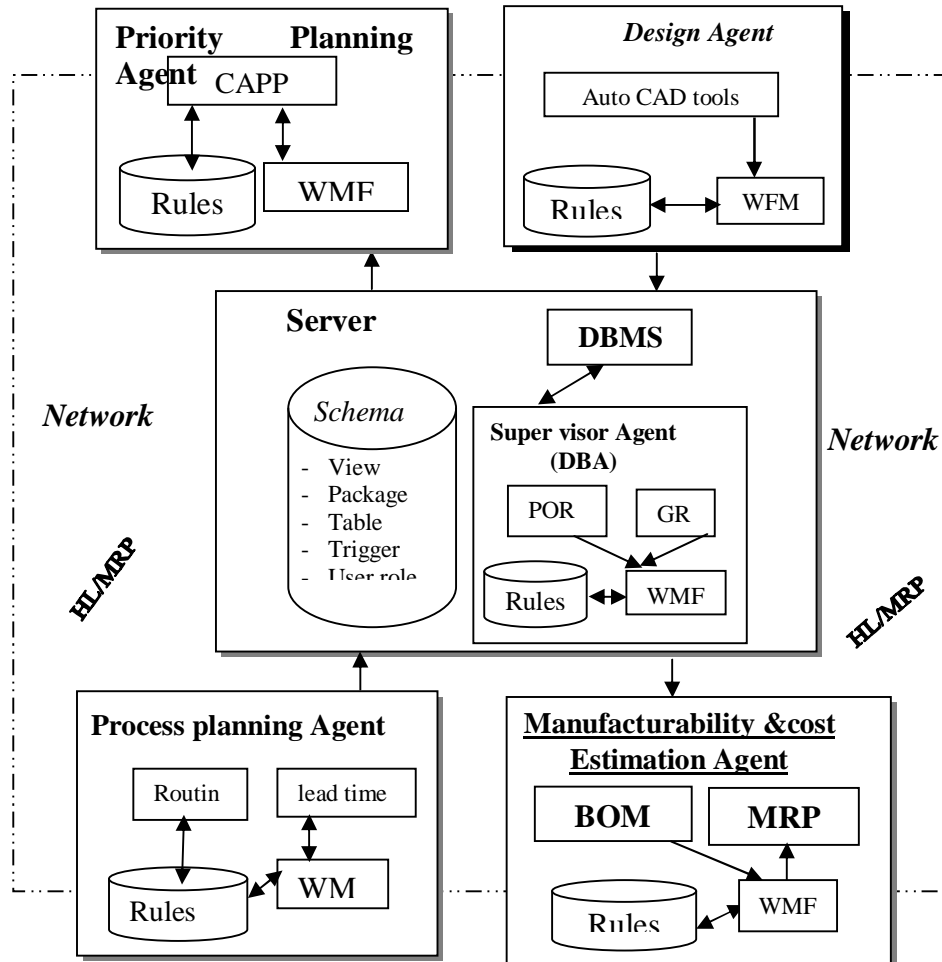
Priority Planning Agent
CAPP
Rules
WMF

Design Agent
Auto CAD tools
Rules
WFM

Server
DBMS
Schema
- View
- Package
- Table
- Trigger
- User role

Super visor Agent (DBA)
POR
GR
Rules
WMF

Network
Network
HL/MRP
HL/MRP

Process planning Agent
Routin
lead time
Rules
WM

Manufacturability &cost Estimation Agent
BOM
MRP
Rules
WMF